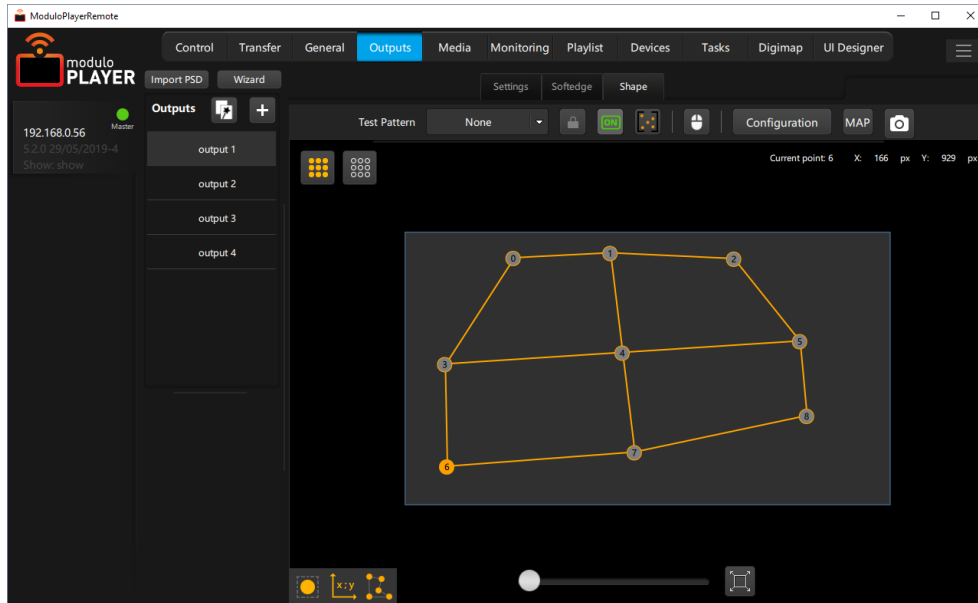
ModuloPlayerRemote

modulo PLAYER

Control Transfer General Outputs Media Monitoring Playlist Devices Tasks Digimap UI Designer

Import PSD Wizard

Settings Softedge Shape

Master
192.168.0.56
5.2.0 29/05/2019-4
Show: show

Outputs

output 1
output 2
output 3
output 4

Test Pattern None ON Configuration MAP

Current point: 6 X: 166 px Y: 929 px

0 1 2 3 4 5 6 7 8

x ; y